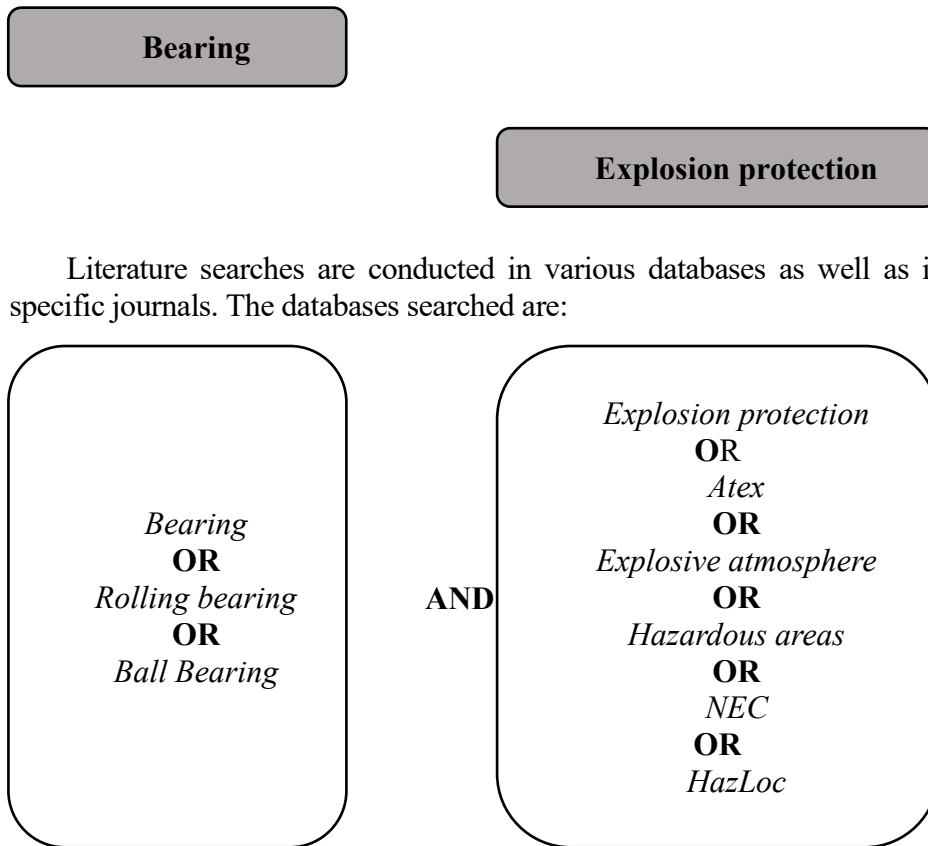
Bearing

Explosion protection

Literature searches are conducted in various databases as well as i specific journals. The databases searched are:

Bearing
OR
Rolling bearing
OR
Ball Bearing

AND

Explosion protection
OR
Atex
OR
Explosive atmosphere
OR
Hazardous areas
OR
NEC
OR
HazLoc